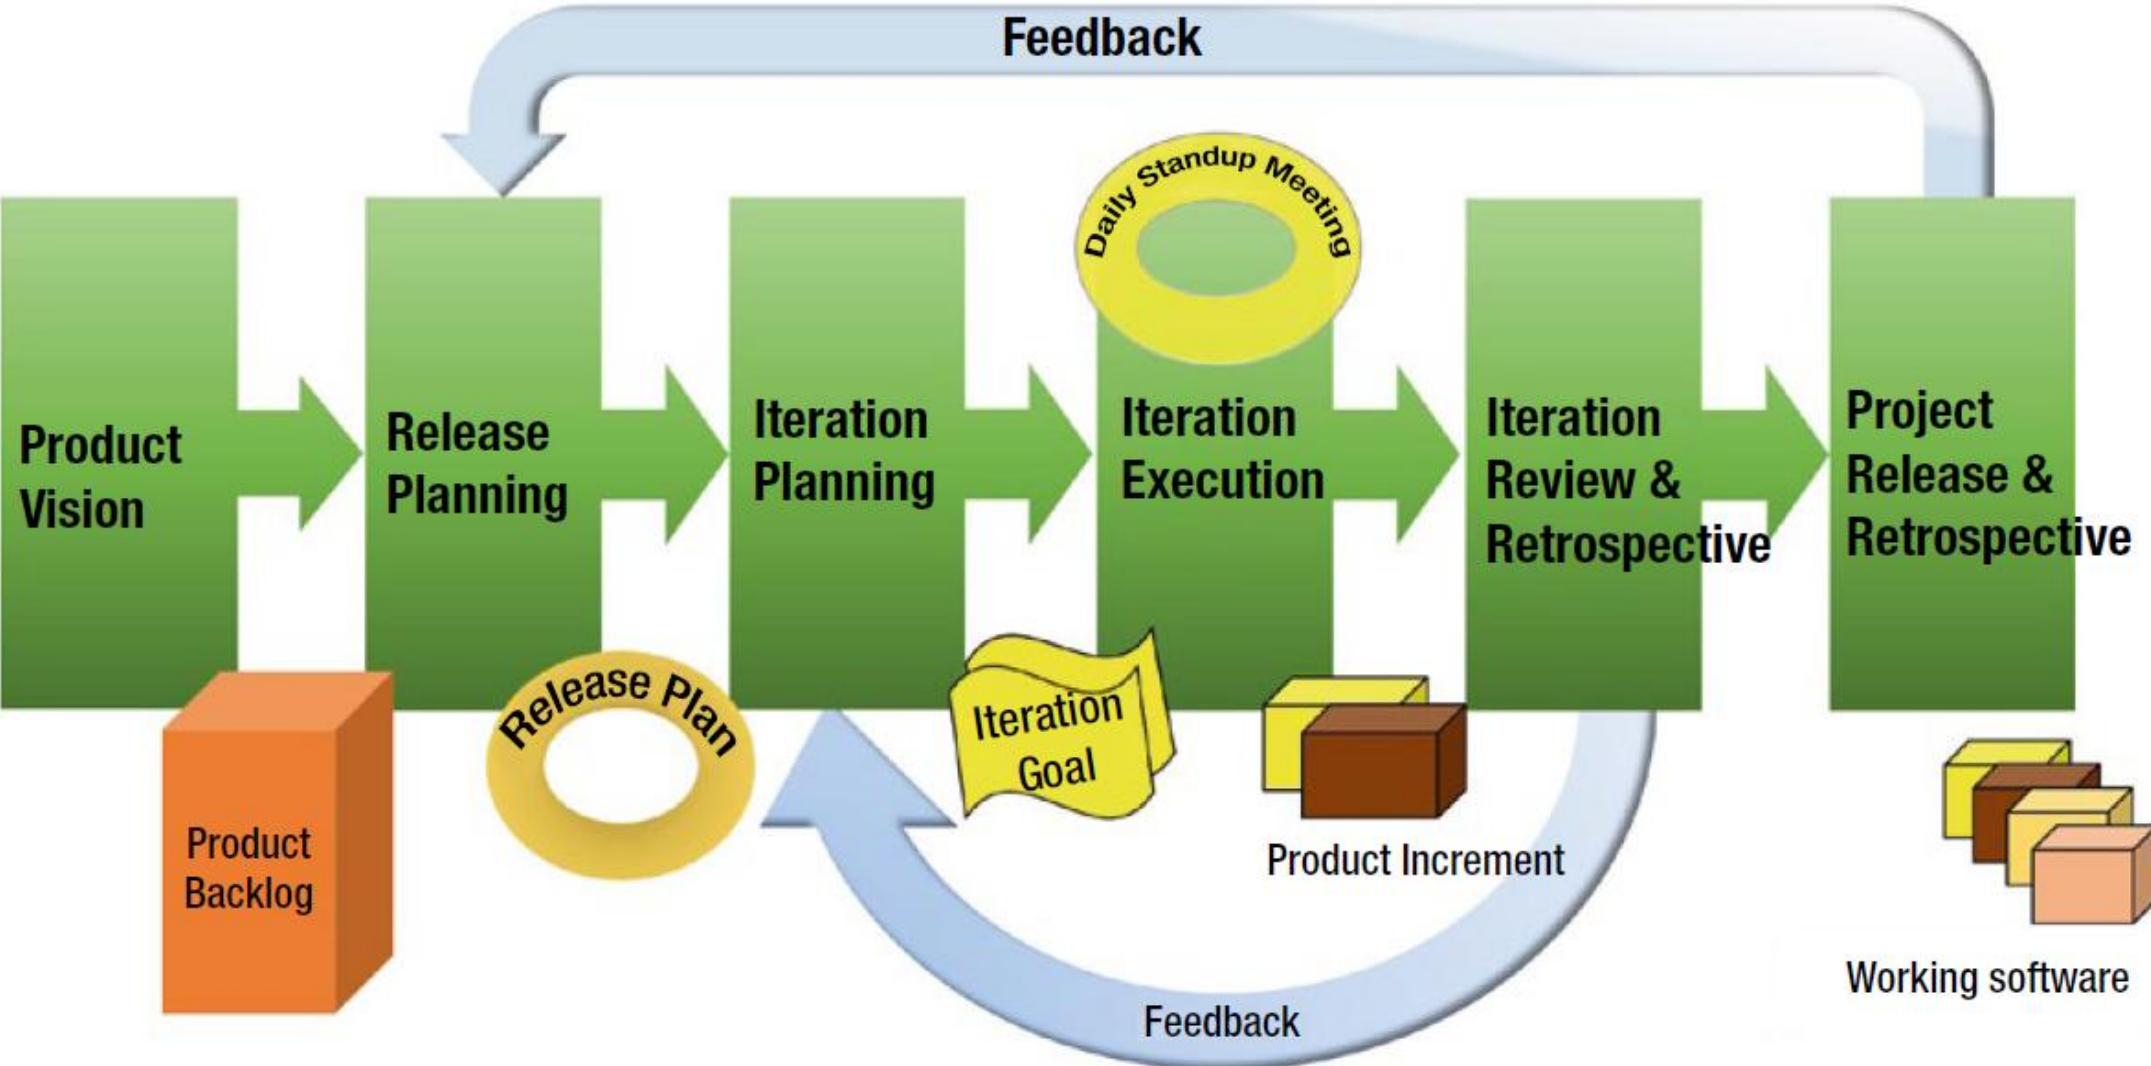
Feedback

Daily Standup Meeting

Product Vision

Release Planning

Iteration Planning

Iteration Execution

Iteration Review & Retrospective

Project Release & Retrospective

Product Backlog

Release Plan

Iteration Goal

Product Increment

Working software

Feedback